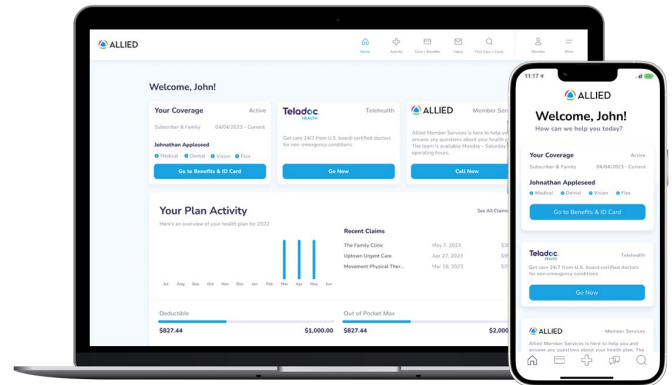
ALLIED

Home Activity Care + Benefits Inbox Find Care + Costs Member More

Welcome, John!

Your Coverage Active
Subscriber & Family 04/04/2023 - Current
Johnathan Appleseed
Medical Dental Vision Flex
Go to Benefits & ID Card

Teladoc HEALTH Telehealth
Get care 24/7 from U.S. board-certified doctors for non-emergency conditions.
Go Now

ALLIED Member Services
Allied Member Services is here to help you answer any questions about your health plan. The team is available Monday - Saturday operating hours.
Call Now

Your Plan Activity
Here's an overview of your health plan for 2022
See All Claims

Jul Aug Sep Oct Nov Dec Jan Feb Mar Apr May Jun

Recent Claims
The Family Clinic May 7, 2023
Uptown Urgent Care Apr 27, 2023
Movement Physical Ther... Apr 18, 2023

Deductible
$827.44 $1,000.00

Out of Pocket Max
$827.44 $1,000.00

11:17

ALLIED

Welcome, John!
How can we help you today?

Your Coverage Active
Subscriber & Family 04/04/2023 - Current
Johnathan Appleseed
Medical Dental Vision Flex
Go to Benefits & ID Card

Teladoc HEALTH Telehealth
Get care 24/7 from U.S. board-certified doctors for non-emergency conditions.
Go Now

ALLIED Member Services
Allied Member Services is here to help you and answer any questions about your health plan. The